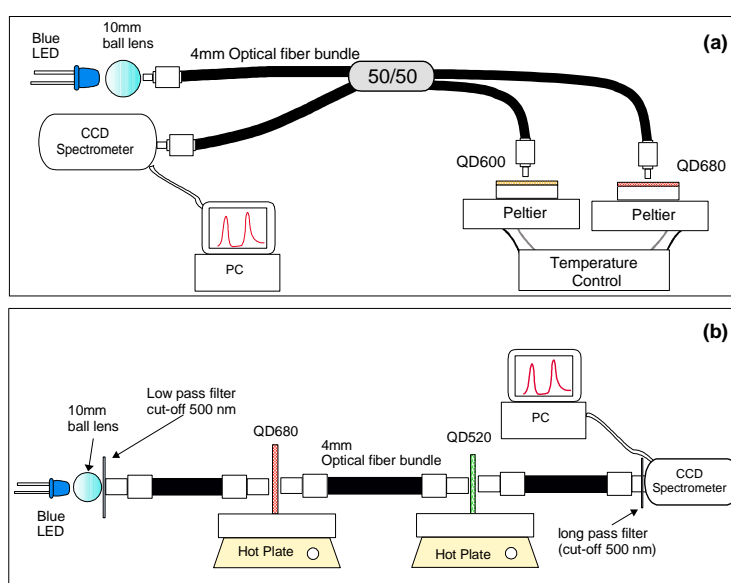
(a)

Blue LED

10mm ball lens

4mm Optical fiber bundle

50/50

CCD Spectrometer

PC

QD600

QD680

Peltier

Peltier

Temperature Control

(b)

10mm ball lens

Low pass filter cut-off 500 nm

QD680

4mm Optical fiber bundle

QD520

PC

CCD Spectrometer

Blue LED

Hot Plate

Hot Plate

long pass filter (cut-off 500 nm)